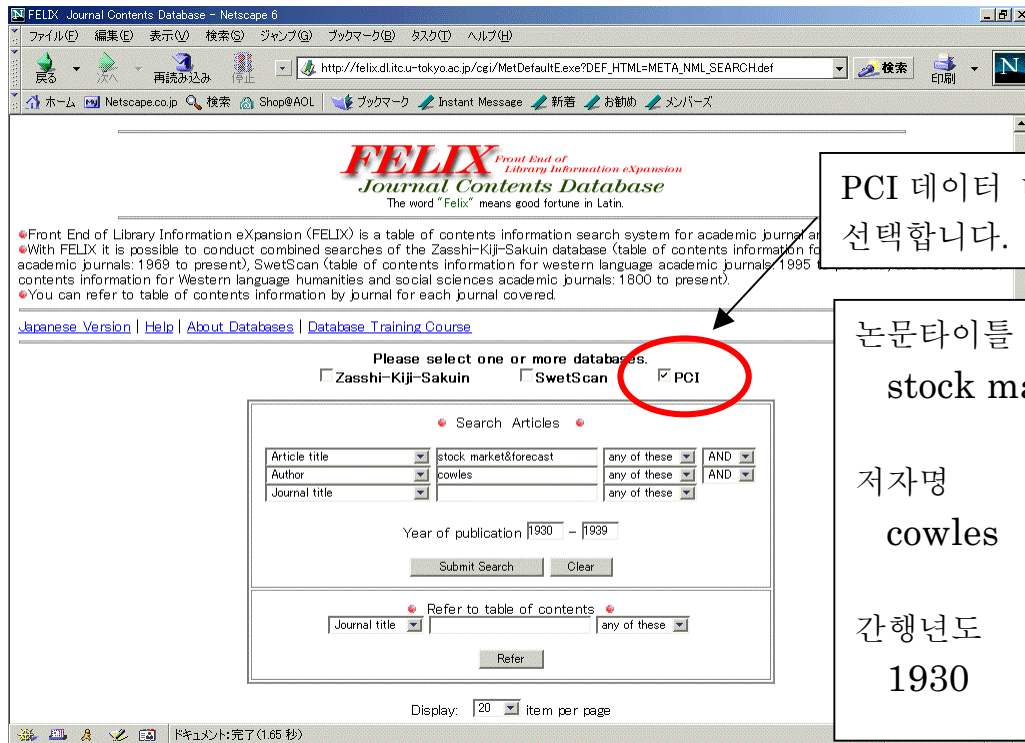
FELIX Journal Contents Database - Netscape 6

ファイル(F) 編集(E) 表示(V) 検索(S) ジャンプ(G) ブックマーク(B) タスク(T) ヘルプ(H)

戻る 次へ 再読み込み 停止 http://felix.dl.itc.u-tokyo.ac.jp/cgi/MetDefaultE.exe?DEF_HTML=META_NML_SEARCH.def 検索 印刷

ホーム Netscape.co.jp 検索 Shop@AOL ブックマーク Instant Message 新着 お勧め メンバーズ

FELIX Front End of Library Information eXpansion
Journal Contents Database
The word "Felix" means good fortune in Latin.

PCI 데이터 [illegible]
선택합니다.

●Front End of Library Information eXpansion (FELIX) is a table of contents information search system for academic journal a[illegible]
●With FELIX it is possible to conduct combined searches of the Zasshi-Kiji-Sakuin database (table of contents information fo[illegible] academic journals: 1969 to present), SwetScan (table of contents information for western language academic journals: 1995 t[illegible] contents information for Western language humanities and social sciences academic journals: 1800 to present).
●You can refer to table of contents information by journal for each journal covered.

Japanese Version | Help | About Databases | Database Training Course

Please select one or more databases.
Zasshi-Kiji-Sakuin SwetScan PCI

● Search Articles ●

| Article title | stock market&forecast | any of these | AND |
| Author | cowles | any of these | AND |
| Journal title | | any of these | |

Year of publication 1930 – 1939

Submit Search Clear

● Refer to table of contents ●
Journal title any of these

Refer

Display: 20 item per page

ドキュメント: 完了 (1.65 秒)

논문타이틀
stock ma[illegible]

저자명
cowles

간행년도
1930